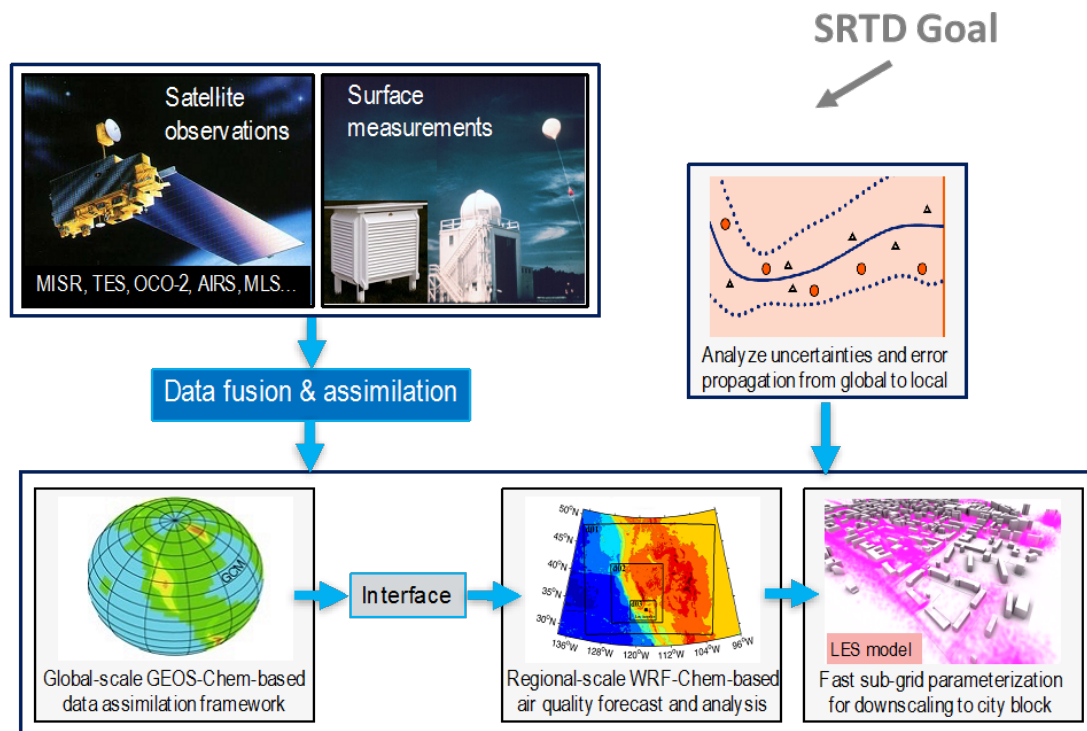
SRTD Goal

Satellite observations

Surface measurements

MISR, TES, OCO-2, AIRS, MLS...

Analyze uncertainties and error propagation from global to local

Data fusion & assimilation

GCM

Global-scale GEOS-Chem-based data assimilation framework

Interface

50°N
45°N
40°N
35°N
30°N
d01
d02
d03
136°W 128°W 120°W 112°W 104°W 96°W

Regional-scale WRF-Chem-based air quality forecast and analysis

LES model

Fast sub-grid parameterization for downscaling to city block